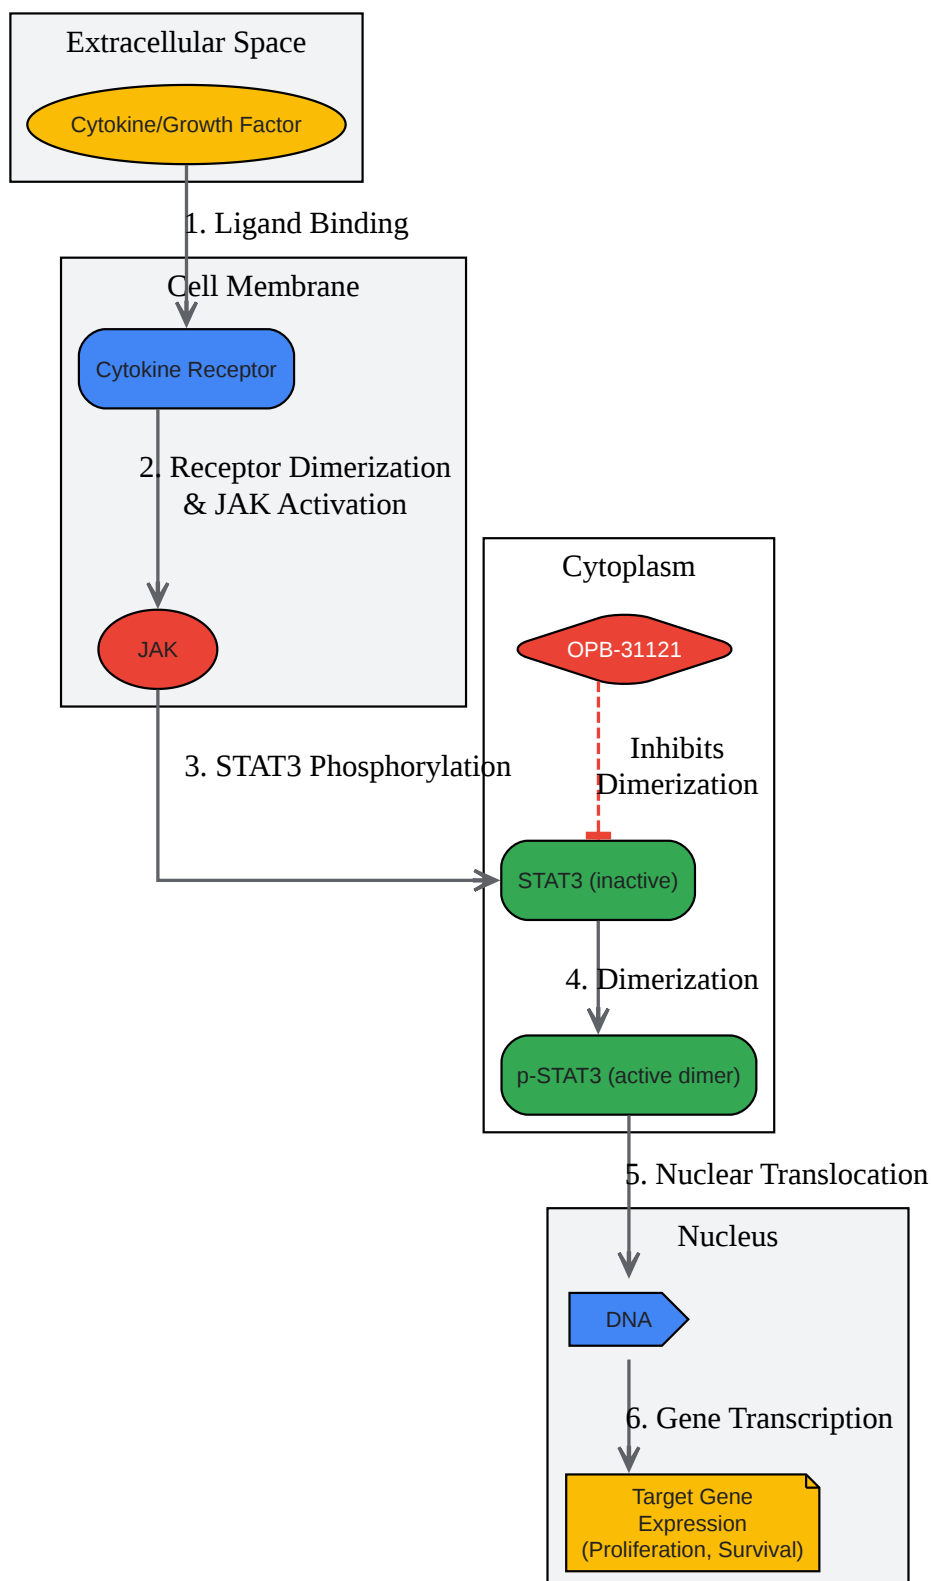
Extracellular Space

Cytokine/Growth Factor

1. Ligand Binding

Cell Membrane

Cytokine Receptor

2. Receptor Dimerization & JAK Activation

JAK

3. STAT3 Phosphorylation

Cytoplasm

OPB-31121

Inhibits Dimerization

STAT3 (inactive)

4. Dimerization

p-STAT3 (active dimer)

5. Nuclear Translocation

Nucleus

DNA

6. Gene Transcription

Target Gene Expression (Proliferation, Survival)